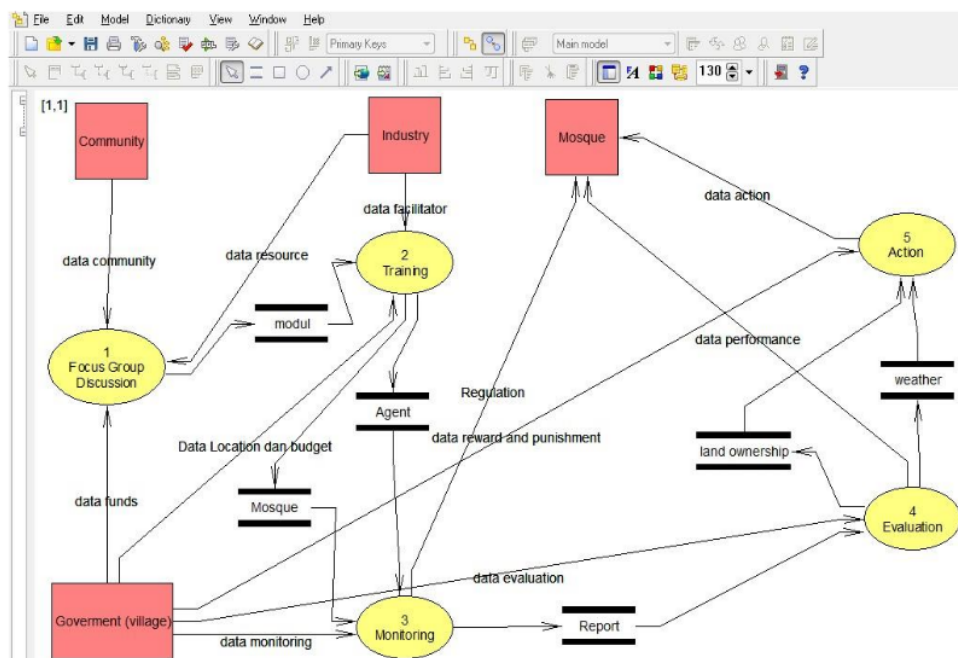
File Edit Model Dictionary View Window Help

Primary Keys

Main model

130

[1,1]

Community

Industry

Mosque

data facilitator

data action

data community

data resource

2
Training

5
Action

modul

data performance

1
Focus Group
Discussion

Regulation

weather

Agent

data reward and punishment

Data Location dan budget

land ownership

data funds

Mosque

4
Evaluation

data evaluation

Goverment (village)

data monitoring

3
Monitoring

Report